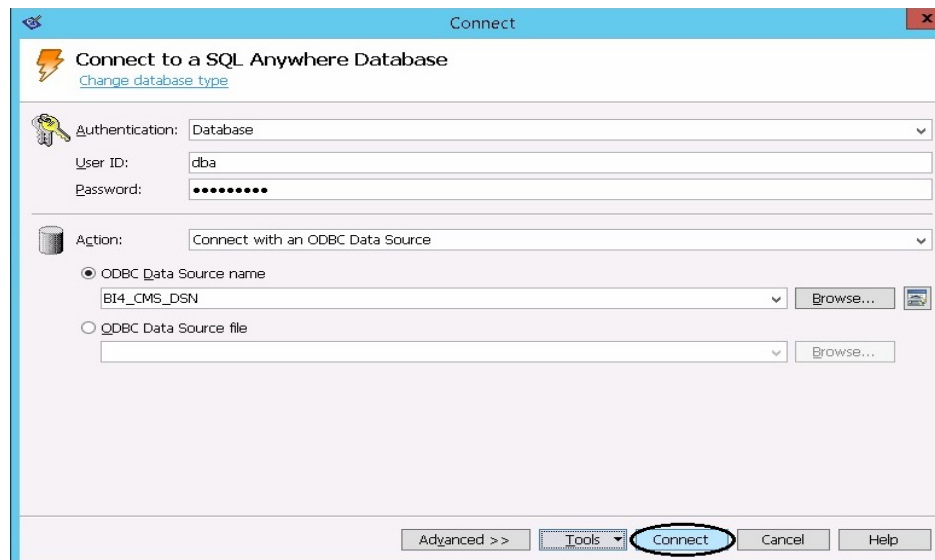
Connect

Connect to a SQL Anywhere Database
Change database type

Authentication: Database
User ID: dba
Password: ●●●●●●●●●

Action: Connect with an ODBC Data Source

ODBC Data Source name
BI4_CMS_DSN
Browse...

ODBC Data Source file
Browse...

Advanced >> Tools Connect Cancel Help